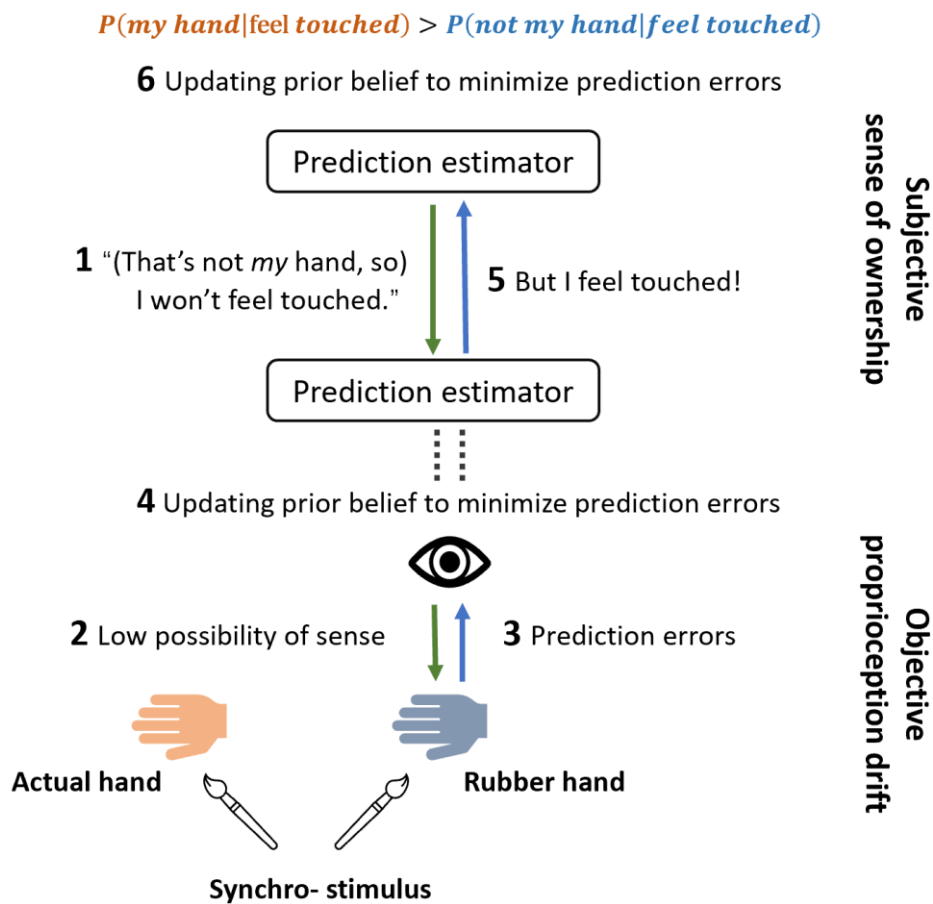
$P(\textit{my hand}|\text{feel } \textit{touched}) > P(\textit{not my hand}|\textit{feel touched})$

6 Updating prior belief to minimize prediction errors

Subjective sense of ownership

Prediction estimator

1 "(That's not *my* hand, so) I won't feel touched."

5 But I feel touched!

Prediction estimator

4 Updating prior belief to minimize prediction errors

Objective proprioception drift

2 Low possibility of sense

3 Prediction errors

Actual hand

Rubber hand

Synchro- stimulus